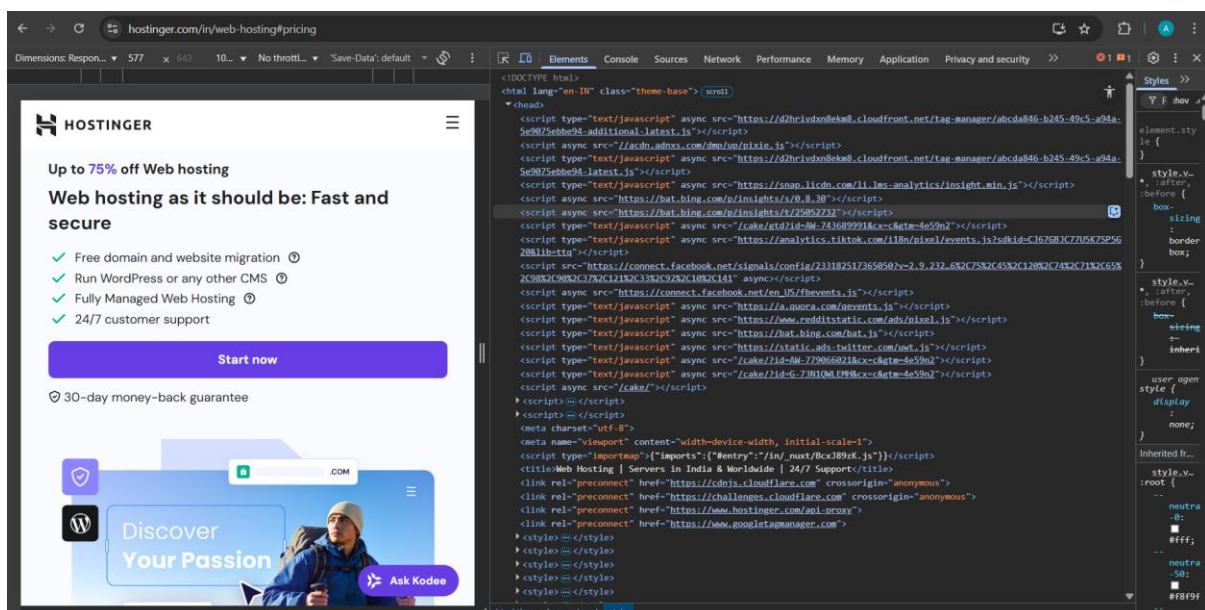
hostinger.com/in/web-hosting#pricing

Dimensions: Respon... ▾ 577 × 643 10... ▾ No throttl... ▾ 'Save-Data': default ▾

Elements Console Sources Network Performance Memory Application Privacy and security »

Styles »

HOSTINGER

Up to 75% off Web hosting

Web hosting as it should be: Fast and secure

Free domain and website migration
Run WordPress or any other CMS
Fully Managed Web Hosting
24/7 customer support

Start now

30-day money-back guarantee

.COM

Discover Your Passion

Ask Kodee

<!DOCTYPE html>
<html lang="en-IN" class="theme-base"> scroll
<head>
<script type="text/javascript" async src="https://d2hrivdxn8ekm8.cloudfront.net/tag-manager/abcda846-b245-49c5-a94a-5e9075ebbe94-additional-latest.js"></script>
<script async src="//acdn.adnxs.com/dmp/up/pixie.js"></script>
<script type="text/javascript" async src="https://d2hrivdxn8ekm8.cloudfront.net/tag-manager/abcda846-b245-49c5-a94a-5e9075ebbe94-latest.js"></script>
<script type="text/javascript" async src="https://snap.licdn.com/li.lms-analytics/insight.min.js"></script>
<script async src="https://bat.bing.com/p/insights/s/0.8.30"></script>
<script async src="https://bat.bing.com/p/insights/t/25052732"></script>
<script type="text/javascript" async src="/cake/gtd?id=AW-743689991&cx=c&gtm=4e59n2"></script>
<script type="text/javascript" async src="https://analytics.tiktok.com/i18n/pixel/events.js?sdkid=CJ67GBJC77U5K75P5G20&lib=ttq"></script>
<script src="https://connect.facebook.net/signals/config/233182517365050?v=2.9.232.&%2C75%2C45%2C120%2C74%2C71%2C65%2C98%2C90%2C37%2C121%2C33%2C92%2C10%2C141" async></script>
<script async src="https://connect.facebook.net/en_US/fbevents.js"></script>
<script type="text/javascript" async src="https://a.quora.com/qevents.js"></script>
<script type="text/javascript" async src="https://www.redditstatic.com/ads/pixel.js"></script>
<script type="text/javascript" async src="https://bat.bing.com/bat.js"></script>
<script type="text/javascript" async src="https://static.ads-twitter.com/uwt.js"></script>
<script type="text/javascript" async src="/cake/?id=AW-779066021&cx=c&gtm=4e59n2"></script>
<script type="text/javascript" async src="/cake/?id=G-73N1QWLEMH&cx=c&gtm=4e59n2"></script>
<script async src="/cake/"></script>
<script> ··· </script>
<script> ··· </script>
<meta charset="utf-8">
<meta name="viewport" content="width=device-width, initial-scale=1">
<script type="importmap">{"imports":{"#entry":"/in/_nuxt/BcxJ89zK.js"}}</script>
<title>Web Hosting | Servers in India & Worldwide | 24/7 Support</title>
<link rel="preconnect" href="https://cdnjs.cloudflare.com" crossorigin="anonymous">
<link rel="preconnect" href="https://challenges.cloudflare.com" crossorigin="anonymous">
<link rel="preconnect" href="https://www.hostinger.com/api-proxy">
<link rel="preconnect" href="https://www.googletagmanager.com">
<style> ··· </style>
<style> ··· </style>
<style> ··· </style>
<style> ··· </style>
<style> ··· </style>

element.style {
}
style.v... *, :after, :before {
box-sizing: border-box;
}
style.v... *, :after, :before {
box-sizing: inheri
}
user agent style {
display: none;
}
Inherited fr...
style.v... :root {
--neutra-0: #fff;
--neutra-50: #f8f9f